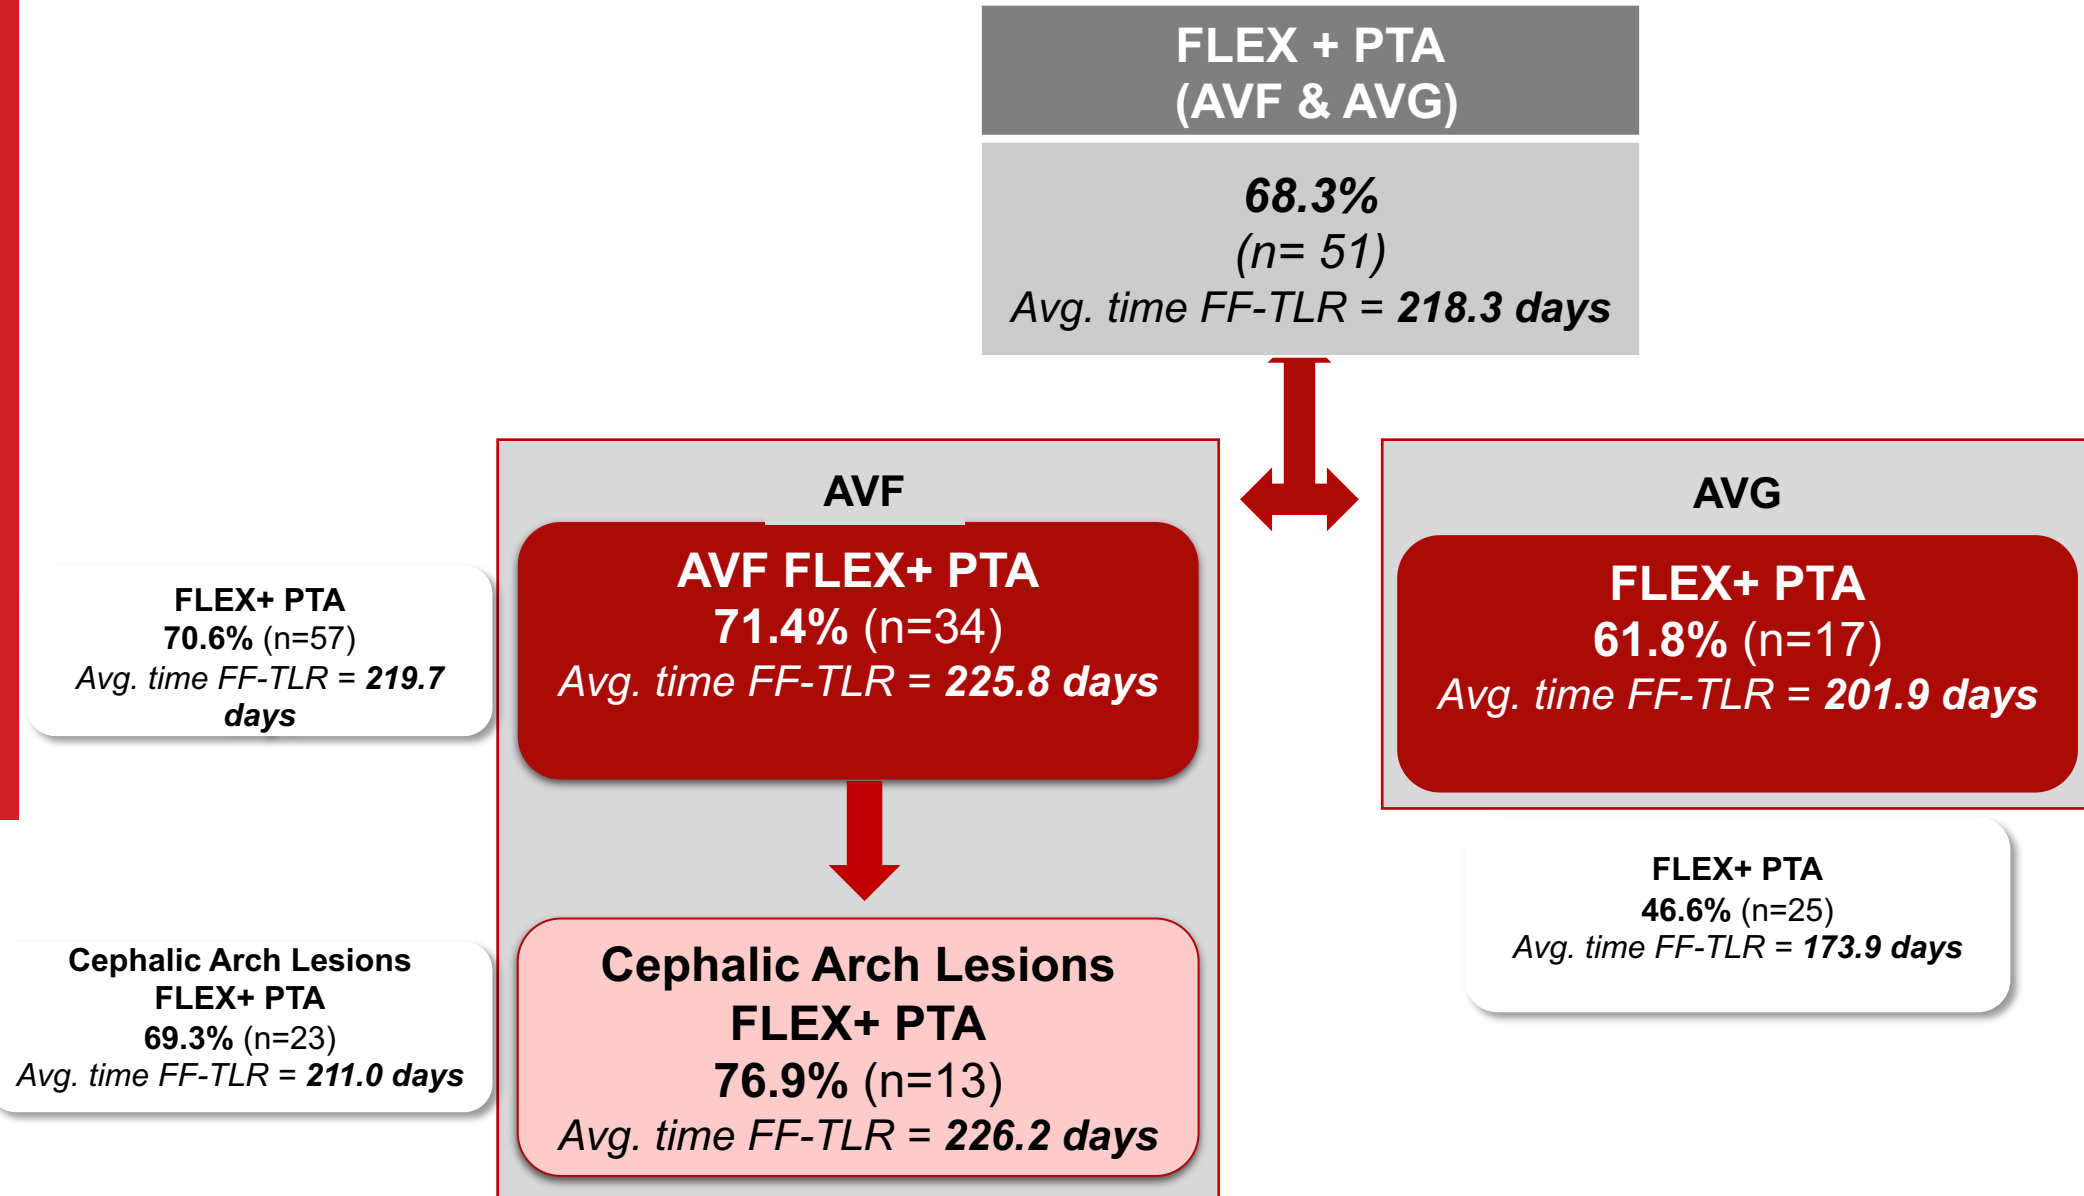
FLEX + PTA
(AVF & AVG)

68.3%
(n= 51)
Avg. time FF-TLR = 218.3 days

AVF

AVF FLEX+ PTA
71.4% (n=34)
Avg. time FF-TLR = 225.8 days

Cephalic Arch Lesions
FLEX+ PTA
76.9% (n=13)
Avg. time FF-TLR = 226.2 days

AVG

FLEX+ PTA
61.8% (n=17)
Avg. time FF-TLR = 201.9 days

FLEX+ PTA
70.6% (n=57)
Avg. time FF-TLR = 219.7 days

Cephalic Arch Lesions
FLEX+ PTA
69.3% (n=23)
Avg. time FF-TLR = 211.0 days

FLEX+ PTA
46.6% (n=25)
Avg. time FF-TLR = 173.9 days